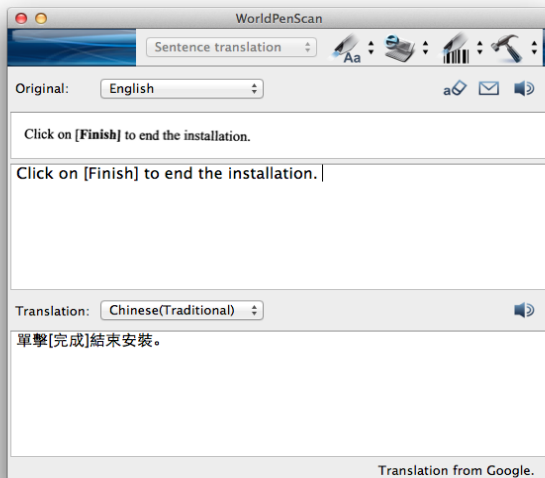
WorldPenScan

Sentence translation

Aa

Original: English

Click on [Finish] to end the installation.

Click on [Finish] to end the installation.

Translation: Chinese(Traditional)

單擊[完成]結束安裝。

Translation from Google.